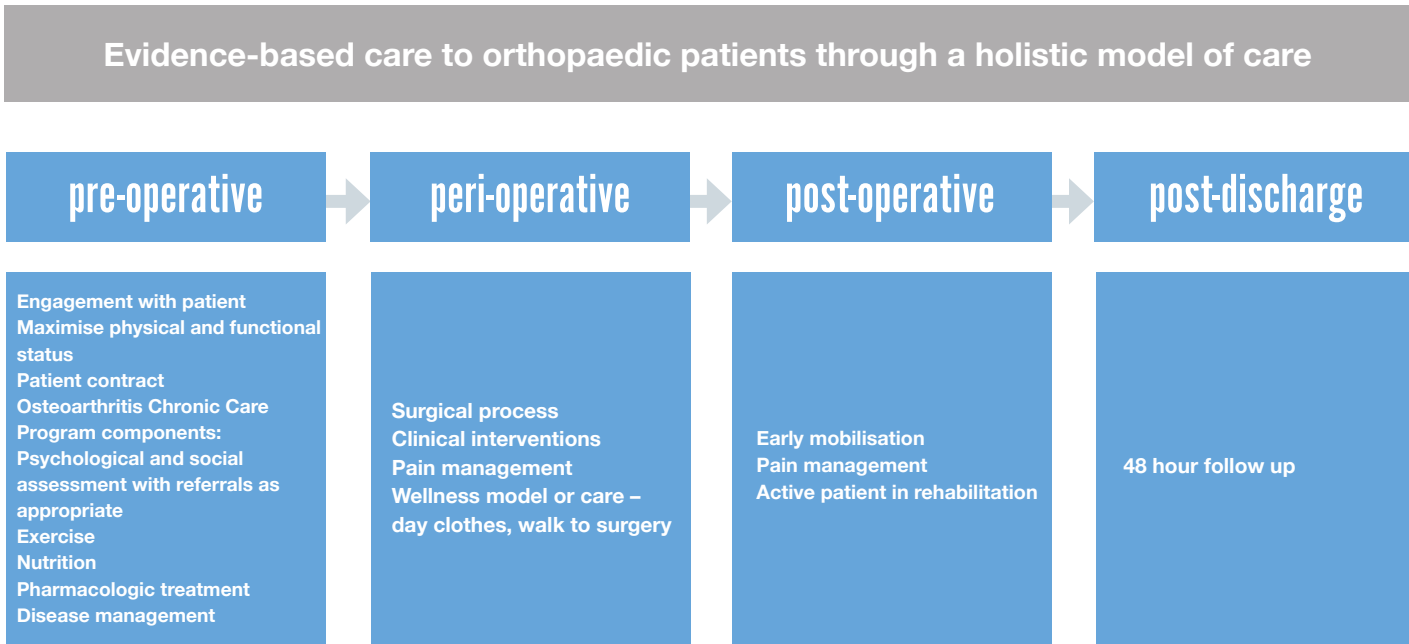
Evidence-based care to orthopaedic patients through a holistic model of care

pre-operative

peri-operative

post-operative

post-discharge

Engagement with patient
Maximise physical and functional status
Patient contract
Osteoarthritis Chronic Care Program components:
Psychological and social assessment with referrals as appropriate
Exercise
Nutrition
Pharmacologic treatment
Disease management

Surgical process
Clinical interventions
Pain management
Wellness model or care – day clothes, walk to surgery

Early mobilisation
Pain management
Active patient in rehabilitation

48 hour follow up